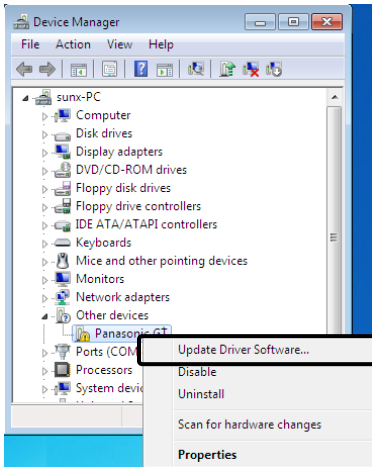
Device Manager

File Action View Help

sunx-PC
Computer
Disk drives
Display adapters
DVD/CD-ROM drives
Floppy disk drives
Floppy drive controllers
IDE ATA/ATAPI controllers
Keyboards
Mice and other pointing devices
Monitors
Network adapters
Other devices
Panasonic GT
Ports (COM
Processors
System devic

Update Driver Software...
Disable
Uninstall
Scan for hardware changes
Properties